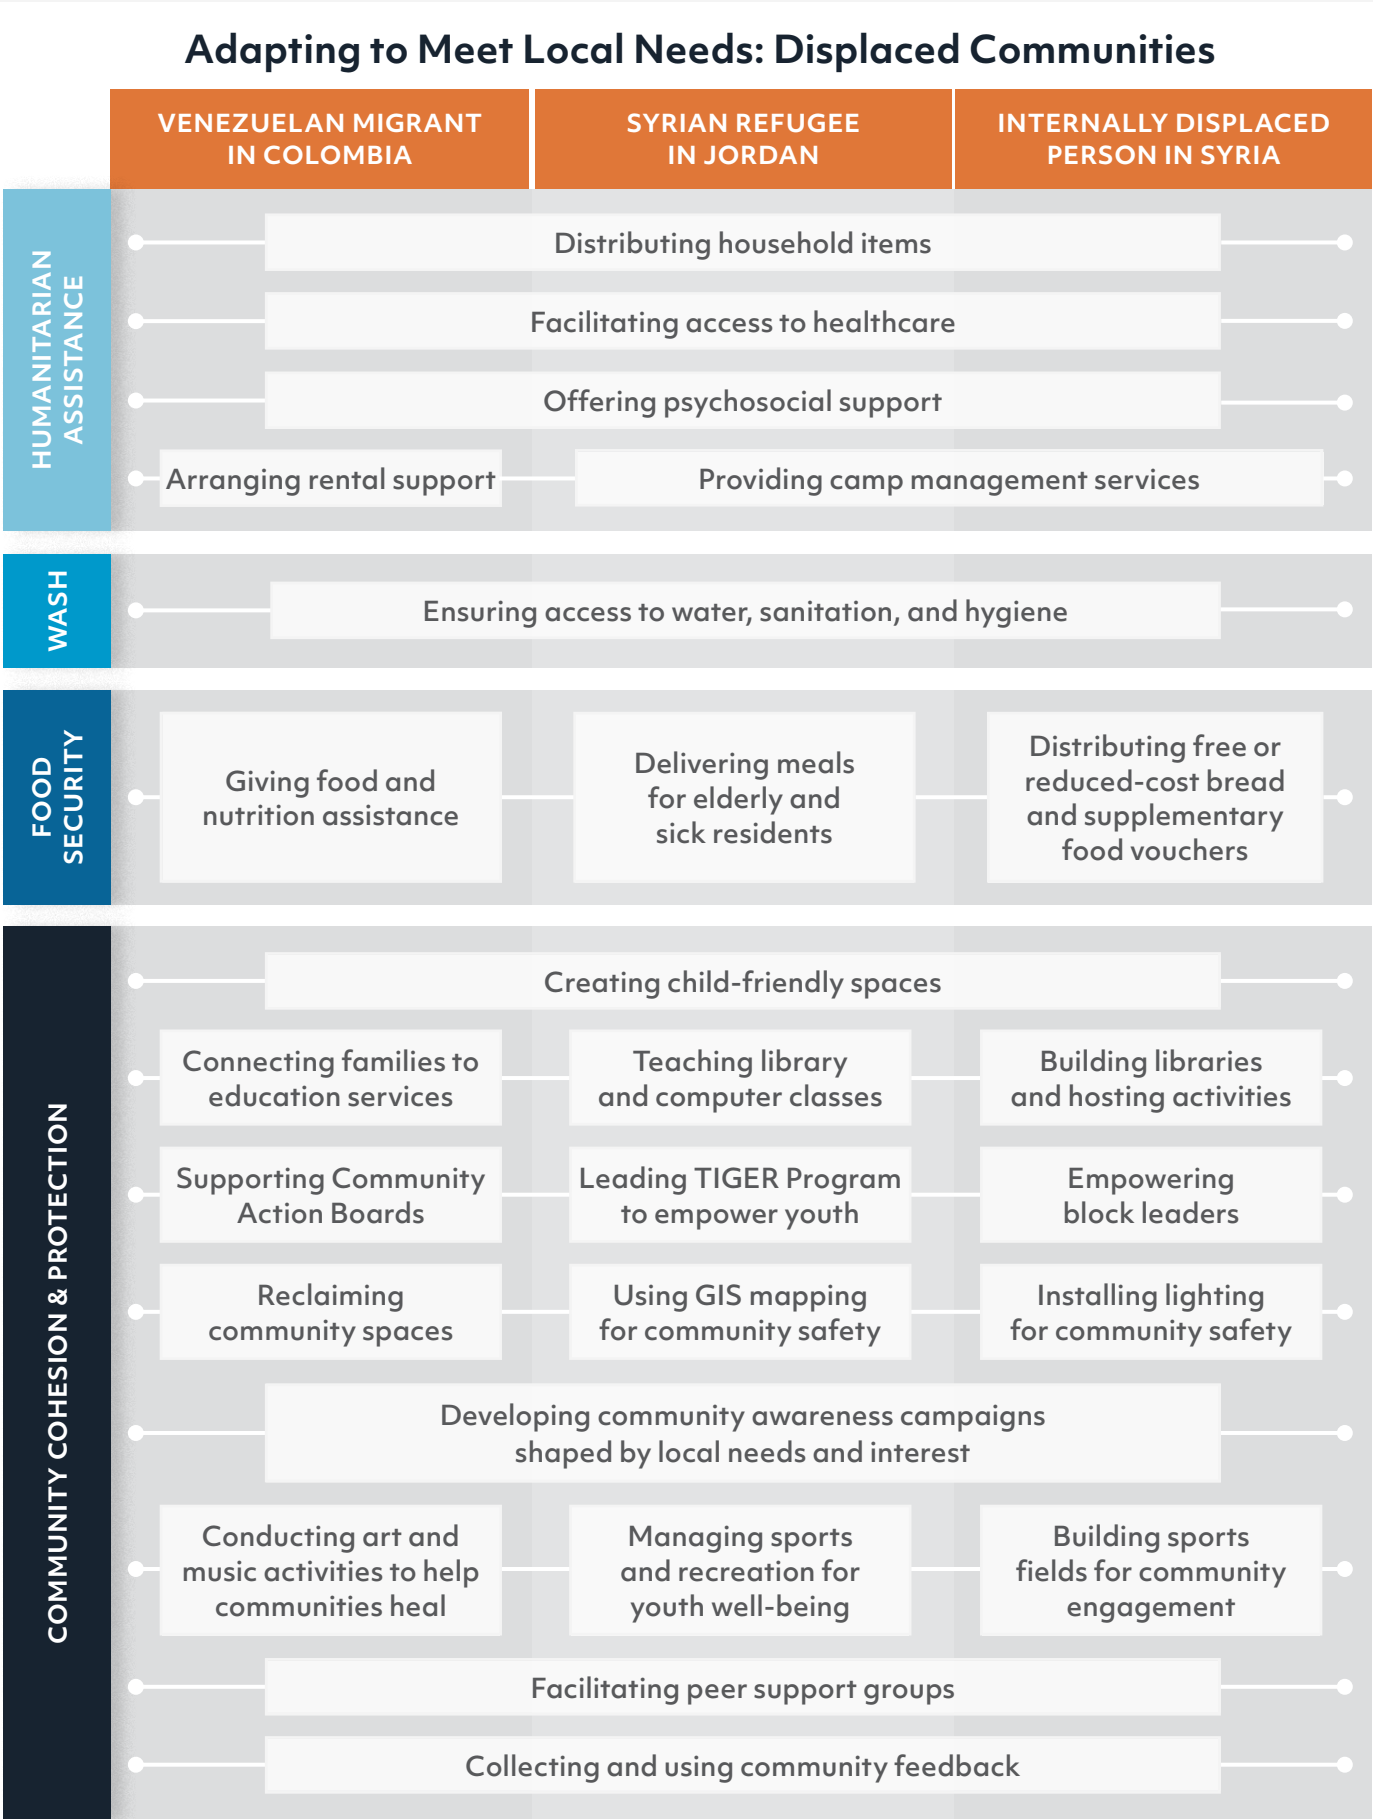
Adapting to Meet Local Needs: Displaced Communities

VENEZUELAN MIGRANT IN COLOMBIA

SYRIAN REFUGEE IN JORDAN

INTERNALLY DISPLACED PERSON IN SYRIA

HUMANITARIAN ASSISTANCE

Distributing household items

Facilitating access to healthcare

Offering psychosocial support

Arranging rental support

Providing camp management services

WASH

Ensuring access to water, sanitation, and hygiene

FOOD SECURITY

Giving food and nutrition assistance

Delivering meals for elderly and sick residents

Distributing free or reduced-cost bread and supplementary food vouchers

COMMUNITY COHESION & PROTECTION

Creating child-friendly spaces

Connecting families to education services

Teaching library and computer classes

Building libraries and hosting activities

Supporting Community Action Boards

Leading TIGER Program to empower youth

Empowering block leaders

Reclaiming community spaces

Using GIS mapping for community safety

Installing lighting for community safety

Developing community awareness campaigns shaped by local needs and interest

Conducting art and music activities to help communities heal

Managing sports and recreation for youth well-being

Building sports fields for community engagement

Facilitating peer support groups

Collecting and using community feedback